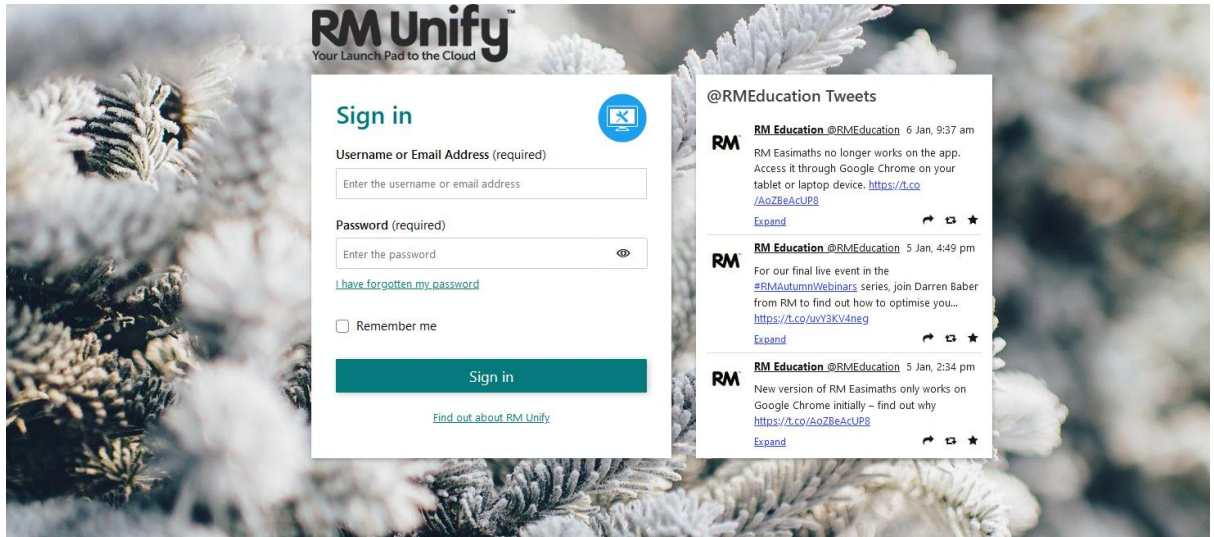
RM Unify™
Your Launch Pad to the Cloud

Sign in

Username or Email Address (required)

Enter the username or email address

Password (required)

Enter the password

I have forgotten my password

Remember me

Sign in

Find out about RM Unify

@RMEducation Tweets

RM

RM Education @RMEducation 6 Jan, 9:37 am

RM Easimaths no longer works on the app. Access it through Google Chrome on your tablet or laptop device. https://t.co/AoZBeAcUP8

Expand

RM

RM Education @RMEducation 5 Jan, 4:49 pm

For our final live event in the #RMAutumnWebinars series, join Darren Baber from RM to find out how to optimise you... https://t.co/uvY3KV4neg

Expand

RM

RM Education @RMEducation 5 Jan, 2:34 pm

New version of RM Easimaths only works on Google Chrome initially – find out why https://t.co/AoZBeAcUP8

Expand